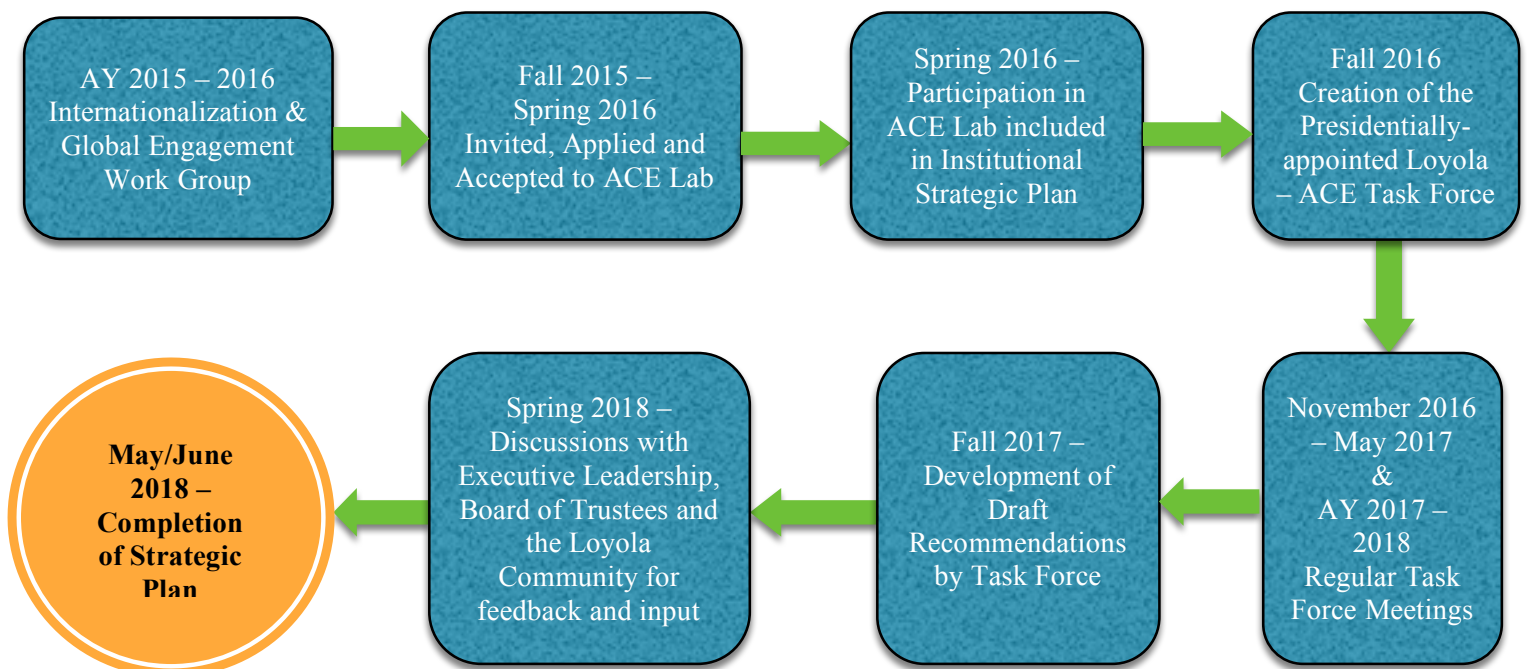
AY 2015 – 2016 Internationalization & Global Engagement Work Group

Fall 2015 – Spring 2016 Invited, Applied and Accepted to ACE Lab

Spring 2016 – Participation in ACE Lab included in Institutional Strategic Plan

Fall 2016 Creation of the Presidentially-appointed Loyola – ACE Task Force

November 2016 – May 2017 & AY 2017 – 2018 Regular Task Force Meetings

Fall 2017 – Development of Draft Recommendations by Task Force

Spring 2018 – Discussions with Executive Leadership, Board of Trustees and the Loyola Community for feedback and input

May/June 2018 – Completion of Strategic Plan